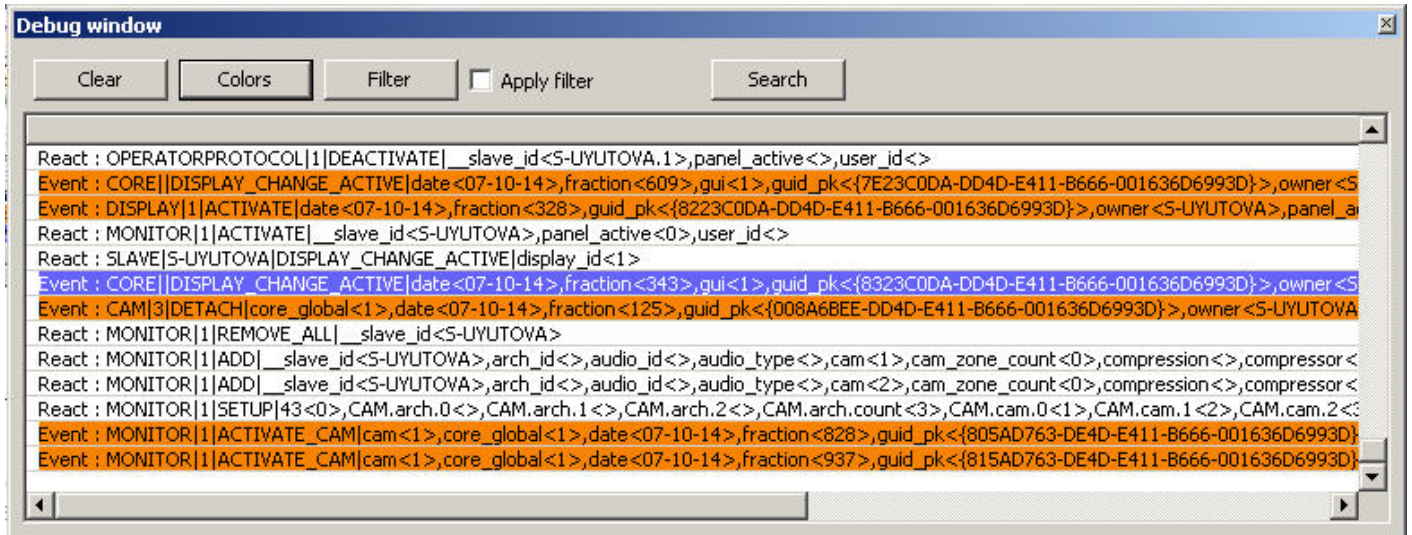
Debug window

Clear
Colors
Filter
Apply filter
Search

React : OPERATORPROTOCOL|1|DEACTIVATE|__slave_id<S-UYUTOVA.1>,panel_active<>,user_id<>
Event : CORE||DISPLAY_CHANGE_ACTIVE|date<07-10-14>,fraction<609>,gui<1>,guid_pk<{7E23C0DA-DD4D-E411-B666-001636D6993D}>,owner<S
Event : DISPLAY|1|ACTIVATE|date<07-10-14>,fraction<328>,guid_pk<{8223C0DA-DD4D-E411-B666-001636D6993D}>,owner<S-UYUTOVA>,panel_a
React : MONITOR|1|ACTIVATE|__slave_id<S-UYUTOVA>,panel_active<0>,user_id<>
React : SLAVE|S-UYUTOVA|DISPLAY_CHANGE_ACTIVE|display_id<1>
Event : CORE||DISPLAY_CHANGE_ACTIVE|date<07-10-14>,fraction<343>,gui<1>,guid_pk<{8323C0DA-DD4D-E411-B666-001636D6993D}>,owner<S
Event : CAM|3|DETACH|core_global<1>,date<07-10-14>,fraction<125>,guid_pk<{008A6BEE-DD4D-E411-B666-001636D6993D}>,owner<S-UYUTOVA
React : MONITOR|1|REMOVE_ALL|__slave_id<S-UYUTOVA>
React : MONITOR|1|ADD|__slave_id<S-UYUTOVA>,arch_id<>,audio_id<>,audio_type<>,cam<1>,cam_zone_count<0>,compression<>,compressor<
React : MONITOR|1|ADD|__slave_id<S-UYUTOVA>,arch_id<>,audio_id<>,audio_type<>,cam<2>,cam_zone_count<0>,compression<>,compressor<
React : MONITOR|1|SETUP|43<0>,CAM.arch.0<>,CAM.arch.1<>,CAM.arch.2<>,CAM.arch.count<3>,CAM.cam.0<1>,CAM.cam.1<2>,CAM.cam.2<3
Event : MONITOR|1|ACTIVATE_CAM|cam<1>,core_global<1>,date<07-10-14>,fraction<828>,guid_pk<{805AD763-DE4D-E411-B666-001636D6993D}
Event : MONITOR|1|ACTIVATE_CAM|cam<1>,core_global<1>,date<07-10-14>,fraction<937>,guid_pk<{815AD763-DE4D-E411-B666-001636D6993D}